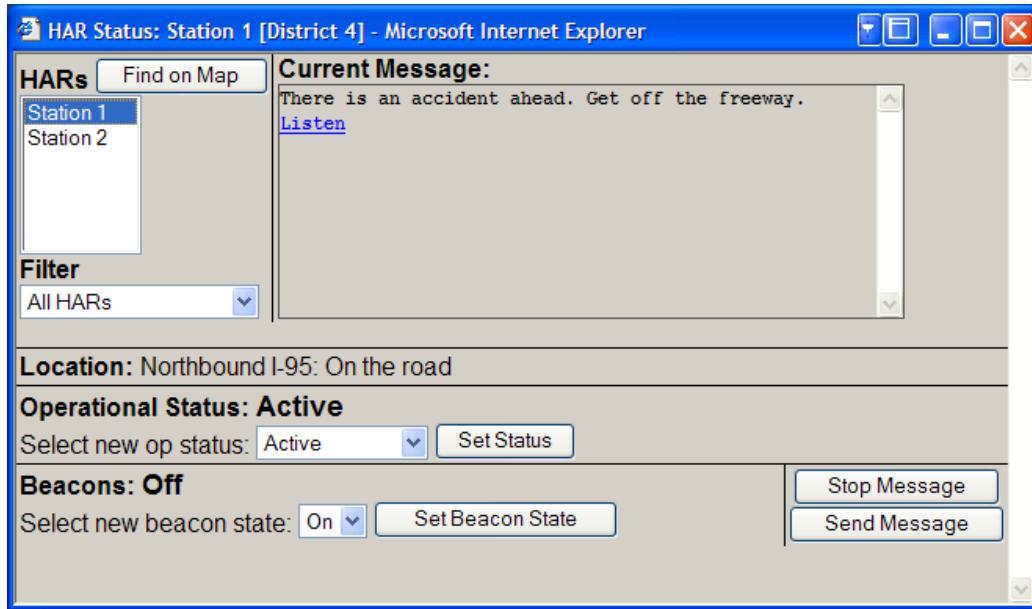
HAR Status: Station 1 [District 4] - Microsoft Internet Explorer

HARs Find on Map

Station 1
Station 2

Filter
All HARs

Current Message:
There is an accident ahead. Get off the freeway.
Listen

Location: Northbound I-95: On the road

Operational Status: Active
Select new op status: Active Set Status

Beacons: Off
Select new beacon state: On Set Beacon State

Stop Message
Send Message